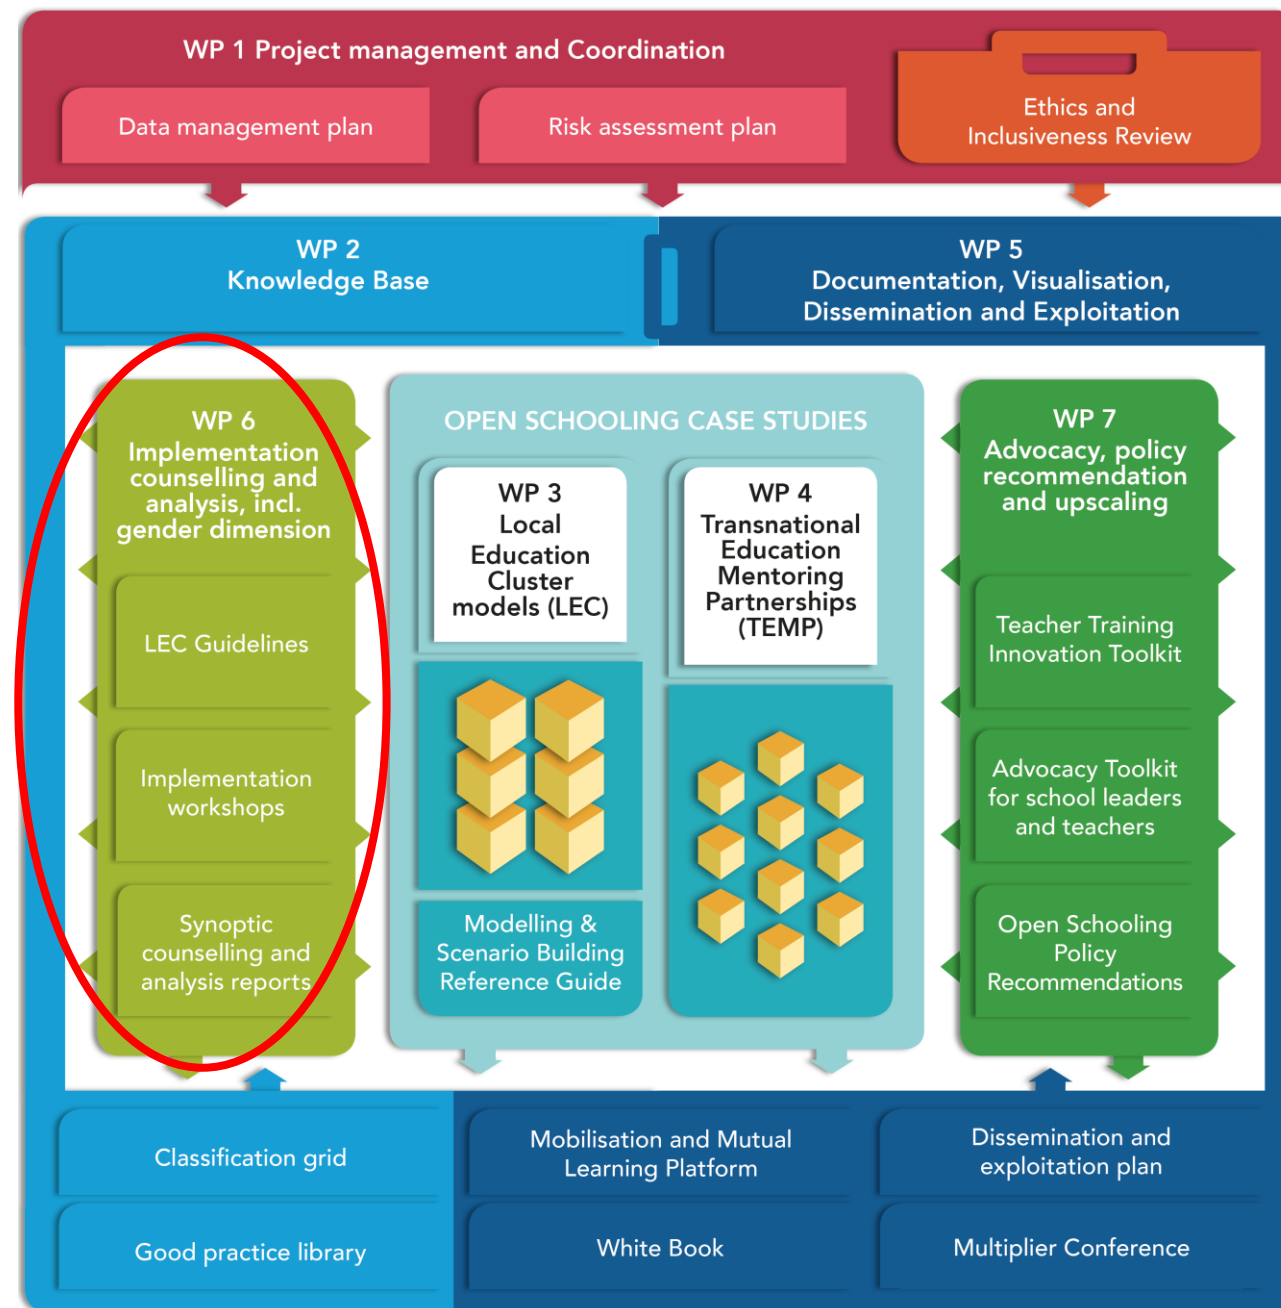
WP 1 Project management and Coordination

Data management plan

Risk assessment plan

Ethics and Inclusiveness Review

WP 2
Knowledge Base

WP 5
Documentation, Visualisation, Dissemination and Exploitation

WP 6
Implementation counselling and analysis, incl. gender dimension

LEC Guidelines

Implementation workshops

Synoptic counselling and analysis reports

OPEN SCHOOLING CASE STUDIES

WP 3
Local Education Cluster models (LEC)

WP 4
Transnational Education Mentoring Partnerships (TEMP)

Modelling & Scenario Building Reference Guide

WP 7
Advocacy, policy recommendation and upscaling

Teacher Training Innovation Toolkit

Advocacy Toolkit for school leaders and teachers

Open Schooling Policy Recommendations

Classification grid

Good practice library

Mobilisation and Mutual Learning Platform

White Book

Dissemination and exploitation plan

Multiplier Conference